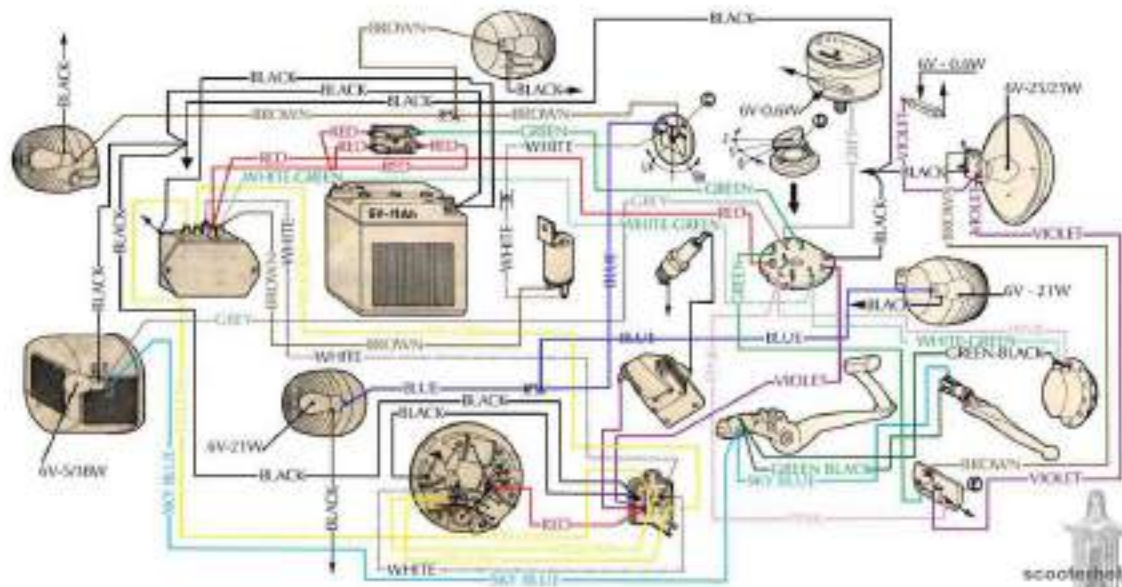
BLACK
BROWN
BLACK
BLACK
BLACK
BLACK
BROWN
BROWN
RED
RED
RED
RED
GREEN
WHITE
WHITE-GREEN
6V-11Ah
WHITE
BLACK
BLACK
WHITE
BROWN
GREY
WHITE
BROWN
GREY
WHITE-GREEN
RED
BLUE
WHITE
GREEN
6V-0,6W
GREY
BLACK
6V-0,6W
6V-25/25W
VIOLET
BLACK
BROWN
VIOLET
VIOLET
BLACK
6V - 21W
GREEN
BLUE
BLUE
WHITE-GREEN
GREEN-BLACK
VIOLET
6V-5/18W
BLUE
BLACK
BLACK
6V-21W
BLACK
SKY BLUE
BLACK
RED
GREEN BLACK
SKY BLUE
BROWN
VIOLET
PINK
WHITE
SKY BLUE
scooterhelp